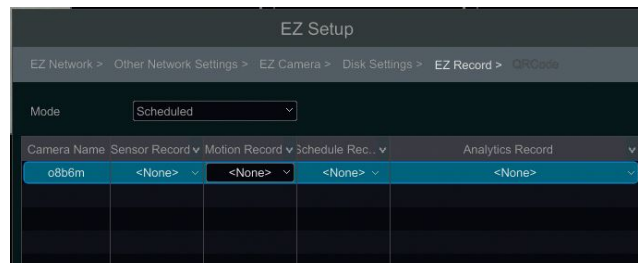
EZ Setup

EZ Network > Other Network Settings > EZ Camera > Disk Settings > EZ Record > QRCode

Mode Scheduled

| Camera Name | Sensor Record | Motion Record | Schedule Rec... | Analytics Record |
|---|---|---|---|---|
| o8b6m | <None> | <None> | <None> | <None> |